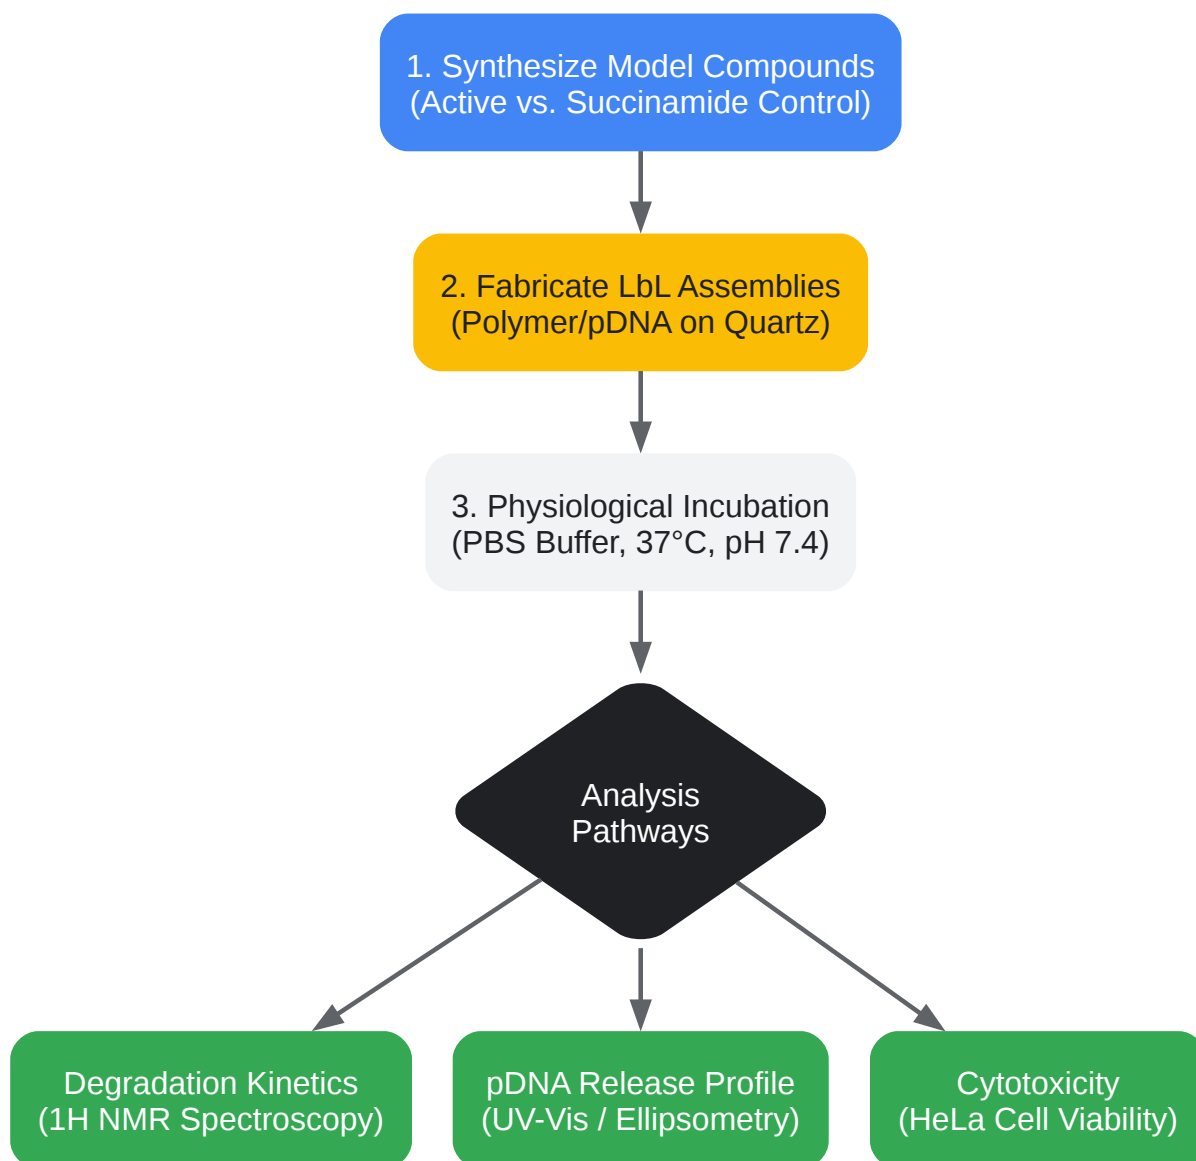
1. Synthesize Model Compounds
(Active vs. Succinamide Control)

2. Fabricate LbL Assemblies
(Polymer/pDNA on Quartz)

3. Physiological Incubation
(PBS Buffer, 37°C, pH 7.4)

Analysis
Pathways

Degradation Kinetics
(1H NMR Spectroscopy)

pDNA Release Profile
(UV-Vis / Ellipsometry)

Cytotoxicity
(HeLa Cell Viability)